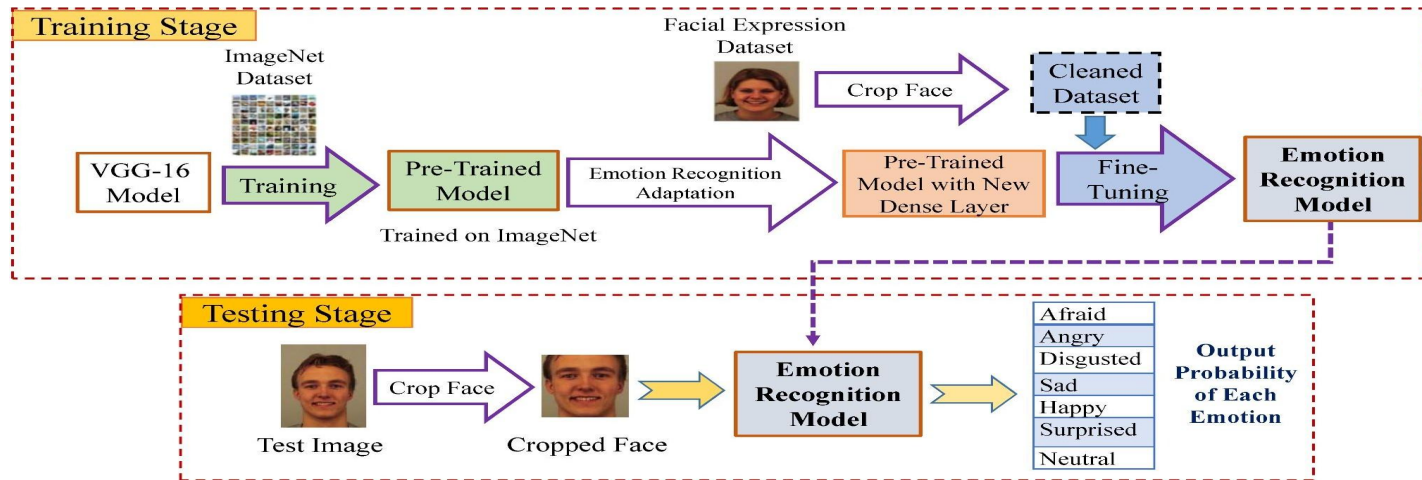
Training Stage

ImageNet Dataset

Facial Expression Dataset

Crop Face

Cleaned Dataset

VGG-16 Model

Training

Pre-Trained Model

Trained on ImageNet

Emotion Recognition Adaptation

Pre-Trained Model with New Dense Layer

Fine-Tuning

Emotion Recognition Model

Testing Stage

Test Image

Crop Face

Cropped Face

Emotion Recognition Model

| Afraid |
|---|
| Angry |
| Disgusted |
| Sad |
| Happy |
| Surprised |
| Neutral |

Output Probability of Each Emotion